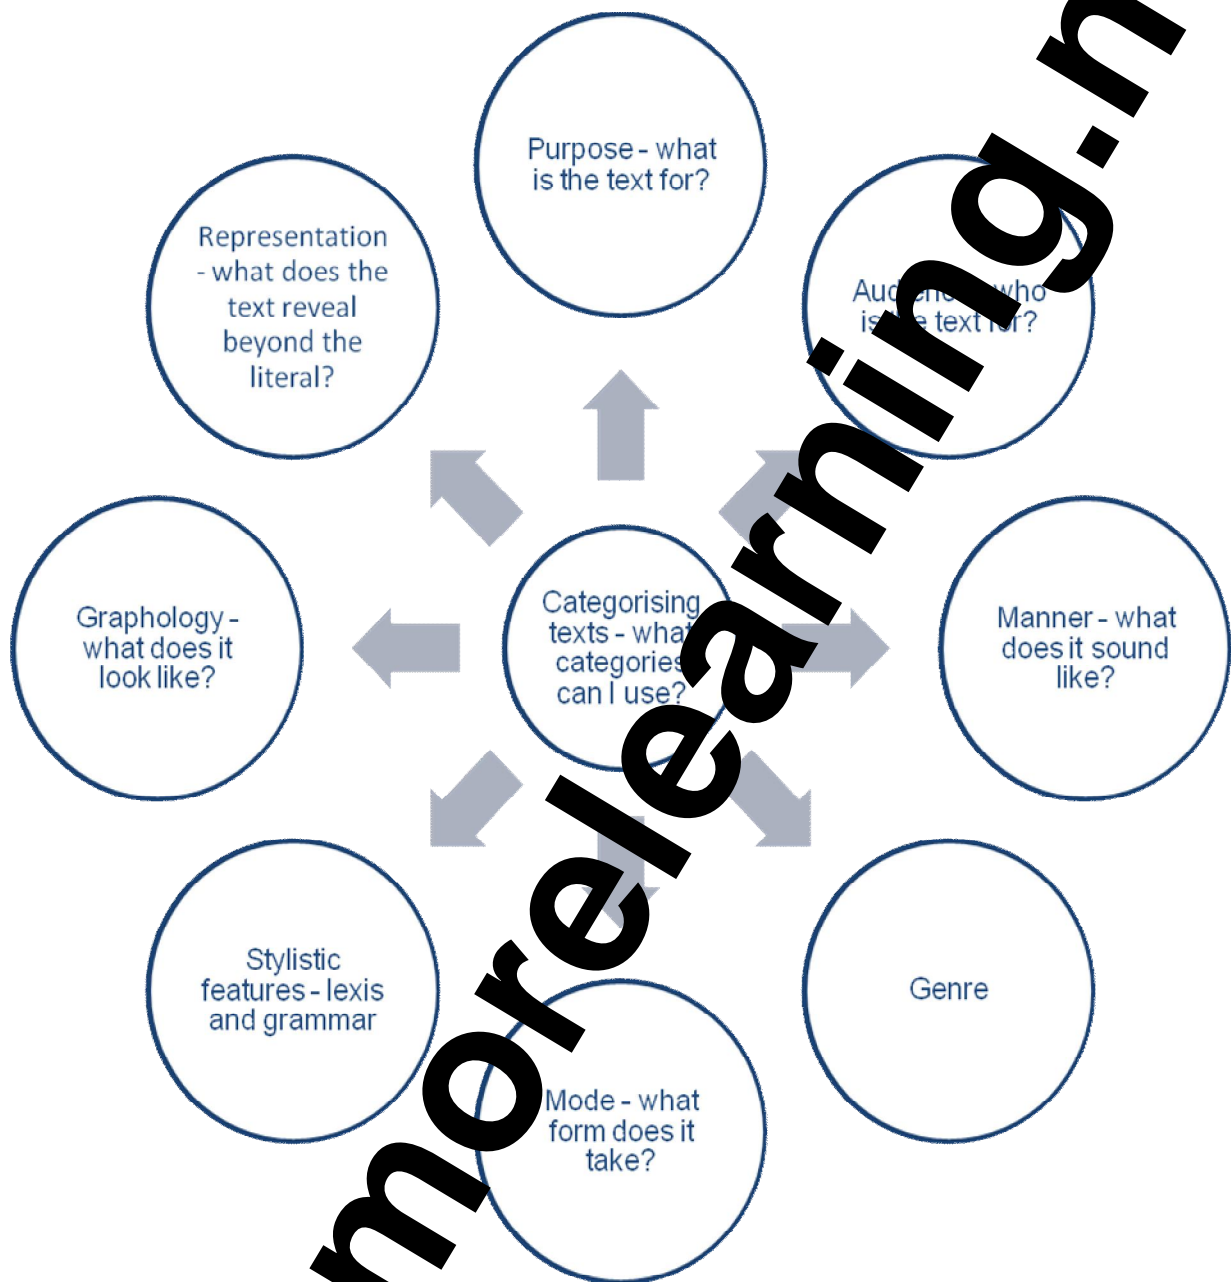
Purpose - what is the text for?

Representation - what does the text reveal beyond the literal?

Aud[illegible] who is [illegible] text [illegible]?

Graphology - what does it look like?

Categorising texts - wha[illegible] categories can I use?

Manner - what does it sound like?

Stylistic features - lexis and grammar

Genre

Mode - what form does it take?

morelearning.n